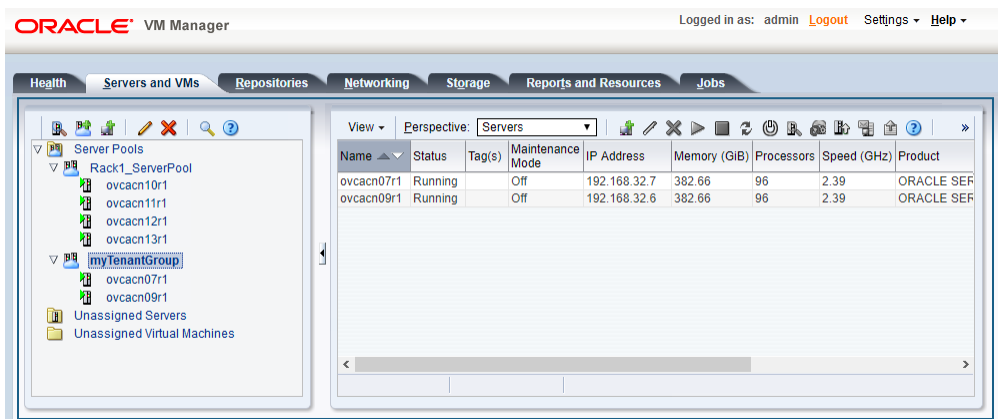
ORACLE VM Manager

Logged in as: admin Logout Settings ▾ Help ▾

Health | Servers and VMs | Repositories | Networking | Storage | Reports and Resources | Jobs

Server Pools
Rack1_ServerPool
ovcacn10r1
ovcacn11r1
ovcacn12r1
ovcacn13r1
myTenantGroup
ovcacn07r1
ovcacn09r1
Unassigned Servers
Unassigned Virtual Machines

View ▾ Perspective: Servers

| Name | Status | Tag(s) | Maintenance Mode | IP Address | Memory (GiB) | Processors | Speed (GHz) | Product |
|---|---|---|---|---|---|---|---|---|
| ovcacn07r1 | Running | | Off | 192.168.32.7 | 382.66 | 96 | 2.39 | ORACLE SER |
| ovcacn09r1 | Running | | Off | 192.168.32.6 | 382.66 | 96 | 2.39 | ORACLE SER |